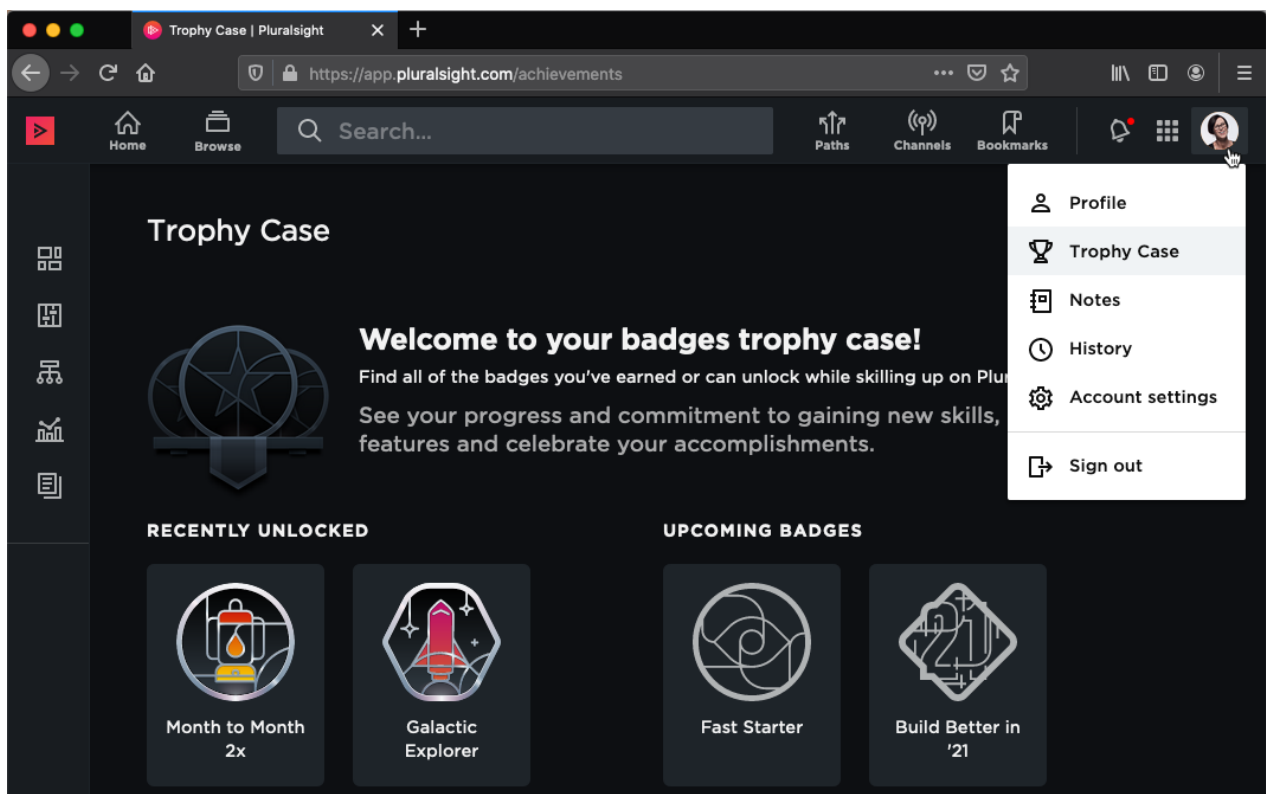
Trophy Case | Pluralsight

https://app.pluralsight.com/achievements

Home
Browse
Search...
Paths
Channels
Bookmarks

Profile
Trophy Case
Notes
History
Account settings
Sign out

Trophy Case

Welcome to your badges trophy case!

Find all of the badges you've earned or can unlock while skilling up on Plur

See your progress and commitment to gaining new skills, features and celebrate your accomplishments.

RECENTLY UNLOCKED

Month to Month 2x

Galactic Explorer

UPCOMING BADGES

Fast Starter

Build Better in '21